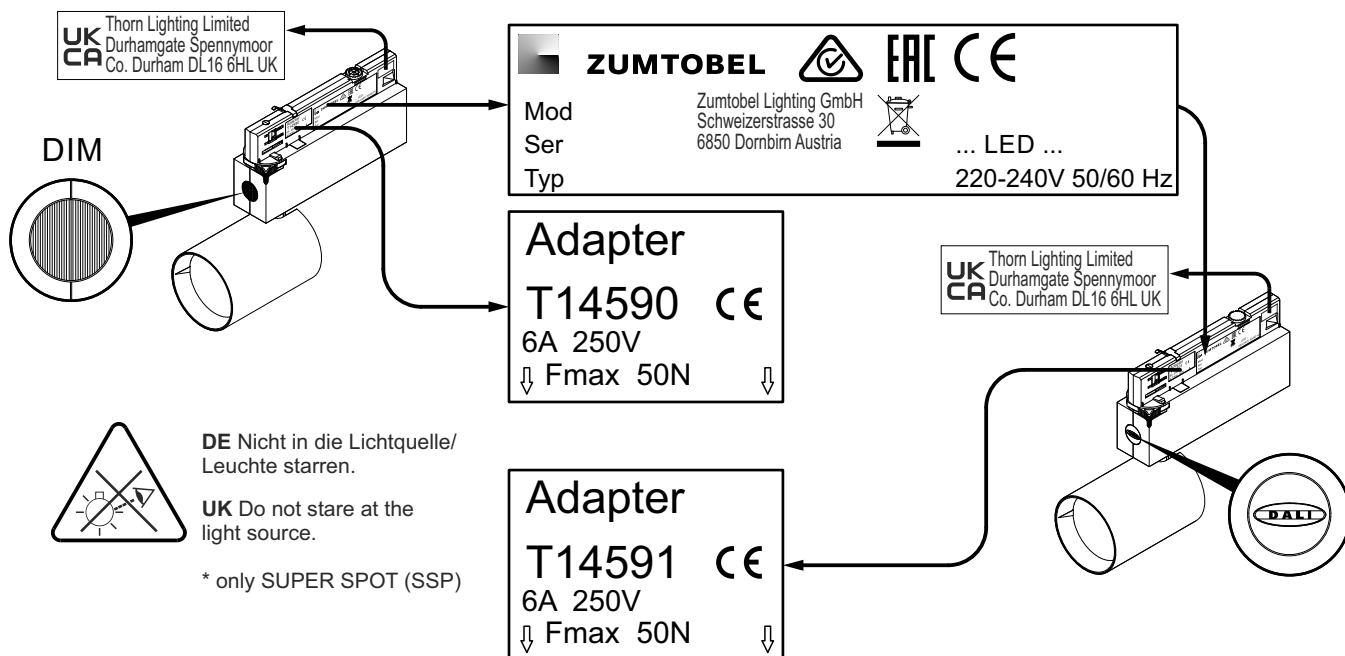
UK CA Thorn Lighting Limited Durhamgate Spennymoor Co. Durham DL16 6HL UK

ZUMTOBEL EAC CE

Mod
Ser
Typ

Zumtobel Lighting GmbH
Schweizerstrasse 30
6850 Dornbirn Austria

... LED ...
220-240V 50/60 Hz

DIM

Adapter
T14590 CE
6A 250V
⇩ Fmax 50N ⇩

UK CA Thorn Lighting Limited Durhamgate Spennymoor Co. Durham DL16 6HL UK

**DE** Nicht in die Lichtquelle/ Leuchte starren.

**UK** Do not stare at the light source.

* only SUPER SPOT (SSP)

Adapter
T14591 CE
6A 250V
⇩ Fmax 50N ⇩

DALI